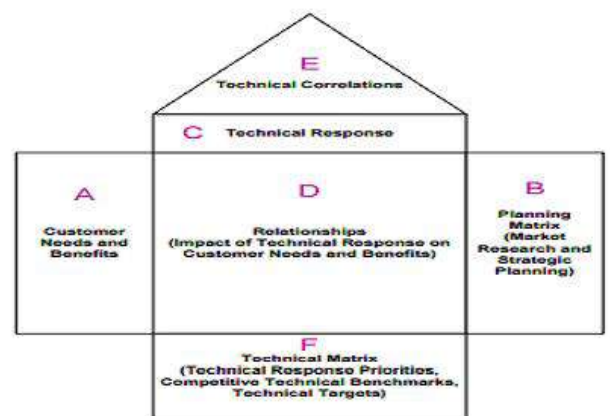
E
Technical Correlations

C Technical Response

A
Customer Needs and Benefits

D
Relationships (Impact of Technical Response on Customer Needs and Benefits)

B
Planning Matrix (Market Research and Strategic Planning)

F
Technical Matrix (Technical Response Priorities, Competitive Technical Benchmarks, Technical Targets)